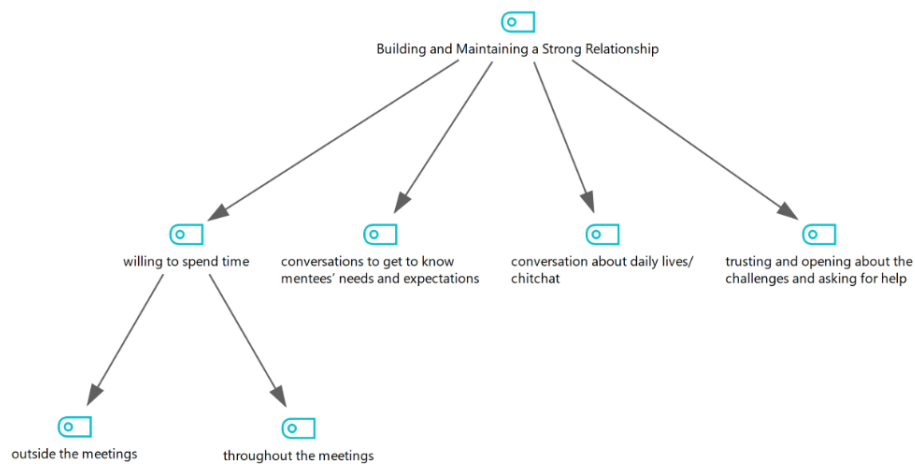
Building and Maintaining a Strong Relationship

willing to spend time

conversations to get to know mentees' needs and expectations

conversation about daily lives/ chitchat

trusting and opening about the challenges and asking for help

outside the meetings

throughout the meetings